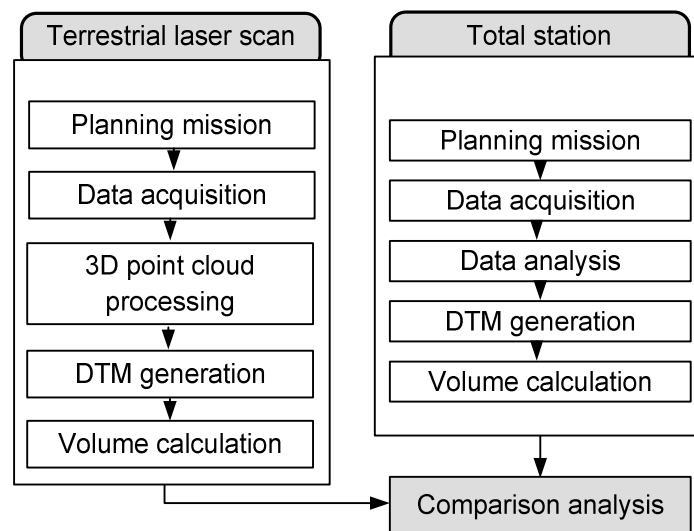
Terrestrial laser scan

Planning mission

Data acquisition

3D point cloud processing

DTM generation

Volume calculation

Total station

Planning mission

Data acquisition

Data analysis

DTM generation

Volume calculation

Comparison analysis